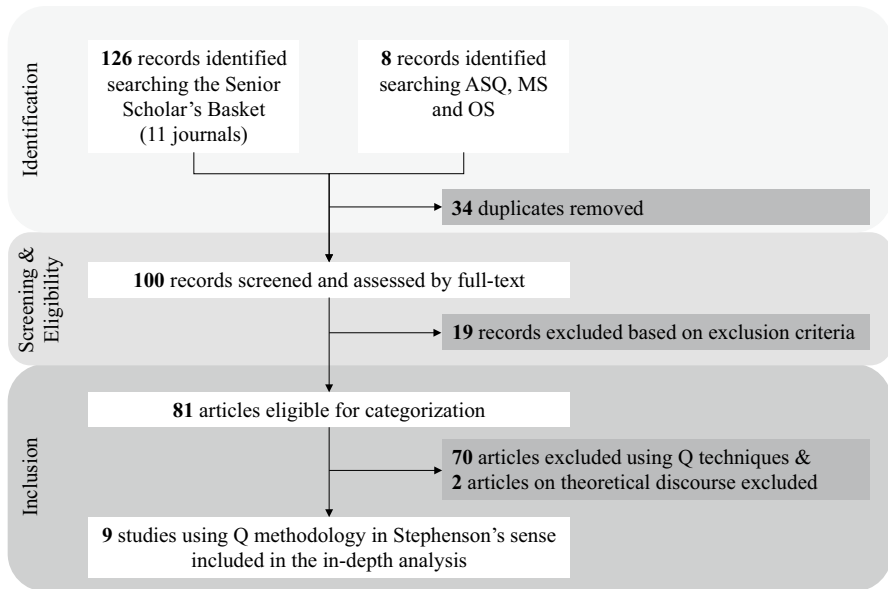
Identification

**126** records identified searching the Senior Scholar's Basket (11 journals)

**8** records identified searching ASQ, MS and OS

**34** duplicates removed

Screening & Eligibility

**100** records screened and assessed by full-text

**19** records excluded based on exclusion criteria

Inclusion

**81** articles eligible for categorization

**70** articles excluded using Q techniques & **2** articles on theoretical discourse excluded

**9** studies using Q methodology in Stephenson's sense included in the in-depth analysis